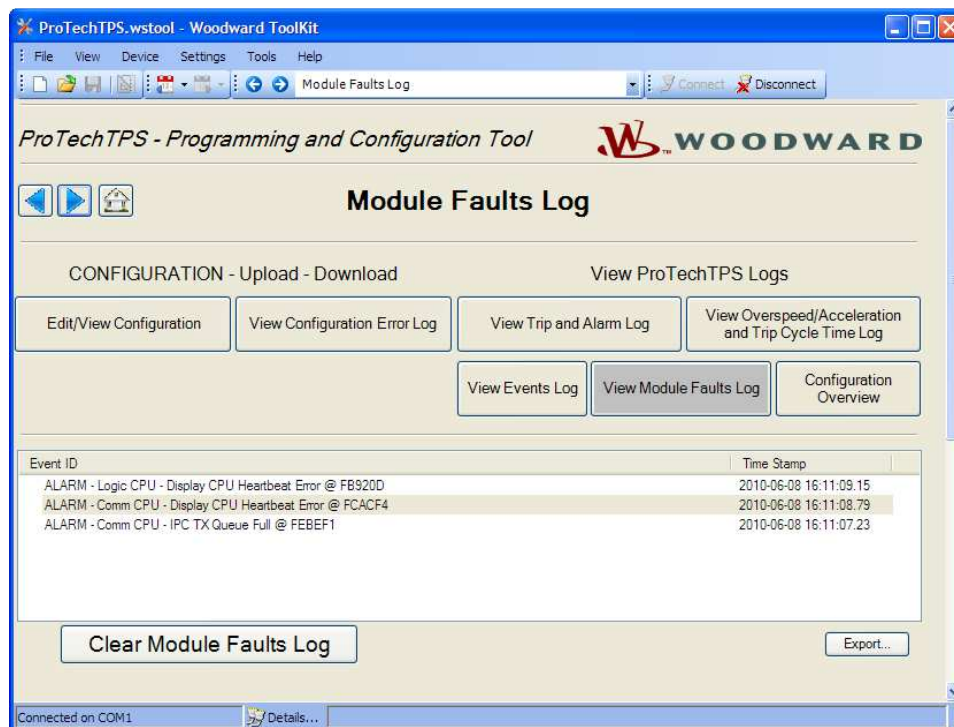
ProTechTPS.wstool - Woodward ToolKit

File View Device Settings Tools Help

Module Faults Log

Connect Disconnect

ProTechTPS - Programming and Configuration Tool

WOODWARD

Module Faults Log

CONFIGURATION - Upload - Download

View ProTechTPS Logs

Edit/View Configuration

View Configuration Error Log

View Trip and Alarm Log

View Overspeed/Acceleration and Trip Cycle Time Log

View Events Log

View Module Faults Log

Configuration Overview

| Event ID | Time Stamp |
|---|---|
| ALARM - Logic CPU - Display CPU Heartbeat Error @ FB920D | 2010-06-08 16:11:09.15 |
| ALARM - Comm CPU - Display CPU Heartbeat Error @ FCACF4 | 2010-06-08 16:11:08.79 |
| ALARM - Comm CPU - IPC TX Queue Full @ FEBEF1 | 2010-06-08 16:11:07.23 |

Clear Module Faults Log

Export...

Connected on COM1

Details...